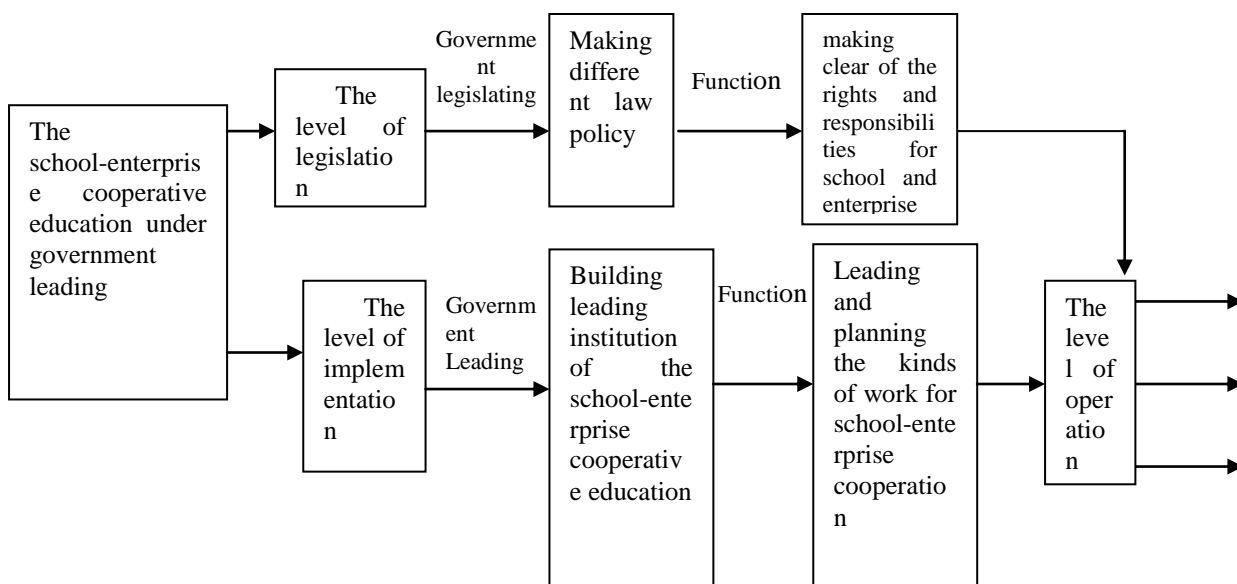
The school-enterprise cooperative education under government leading

The level of legislation

Government legislating

Making different law policy

Function

making clear of the rights and responsibilities for school and enterprise

The level of implementation

Government Leading

Building leading institution of the school-enterprise cooperative education

Function

Leading and planning the kinds of work for school-enterprise cooperation

The level of operation